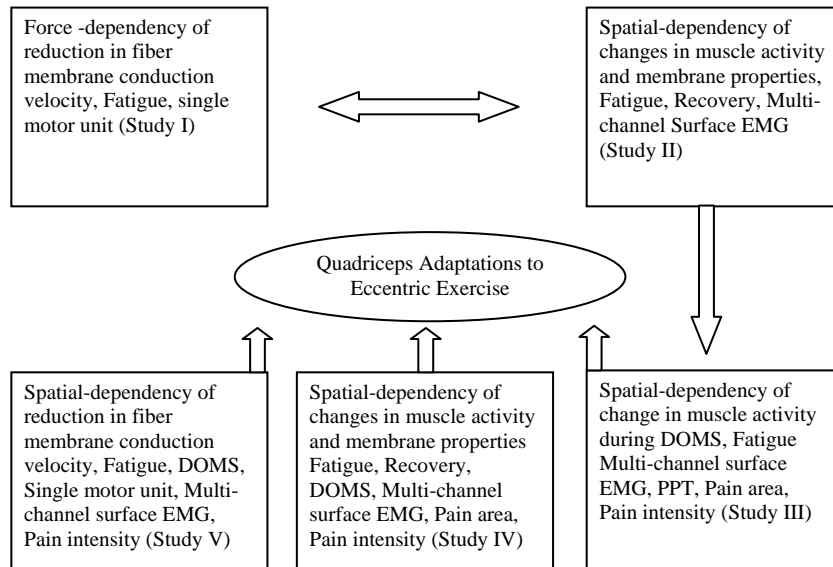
Force -dependency of reduction in fiber membrane conduction velocity, Fatigue, single motor unit (Study I)

Spatial-dependency of changes in muscle activity and membrane properties, Fatigue, Recovery, Multichannel Surface EMG (Study II)

Quadriceps Adaptations to Eccentric Exercise

Spatial-dependency of reduction in fiber membrane conduction velocity, Fatigue, DOMS, Single motor unit, Multichannel surface EMG, Pain intensity (Study V)

Spatial-dependency of changes in muscle activity and membrane properties Fatigue, Recovery, DOMS, Multi-channel surface EMG, Pain area, Pain intensity (Study IV)

Spatial-dependency of change in muscle activity during DOMS, Fatigue Multi-channel surface EMG, PPT, Pain area, Pain intensity (Study III)